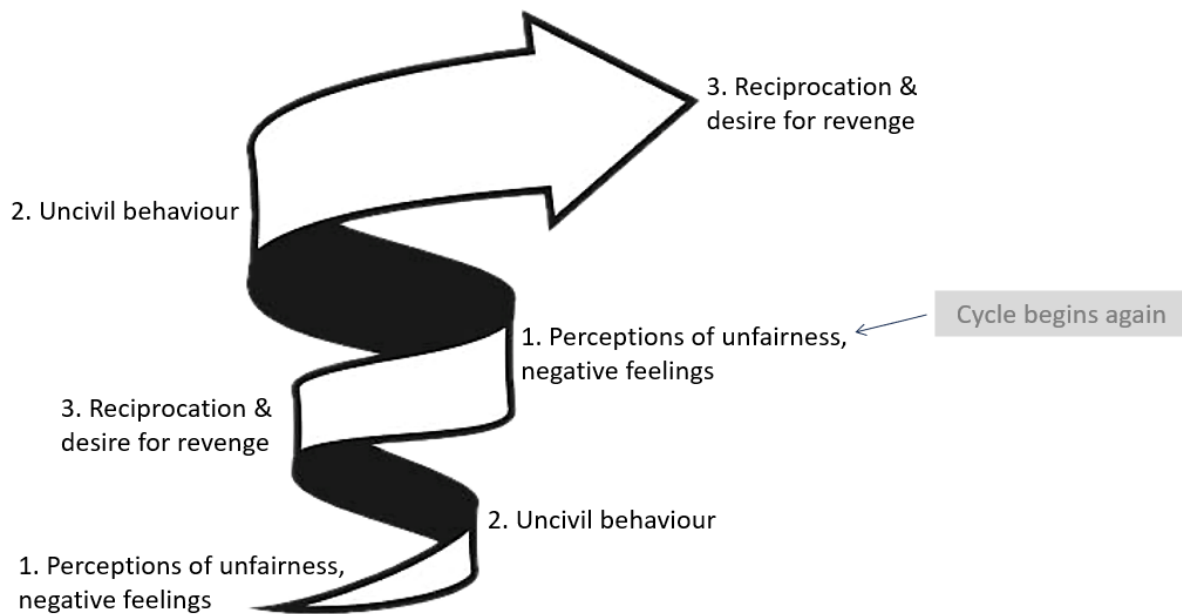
3. Reciprocation & desire for revenge

2. Uncivil behaviour

1. Perceptions of unfairness, negative feelings

Cycle begins again

3. Reciprocation & desire for revenge

2. Uncivil behaviour

1. Perceptions of unfairness, negative feelings